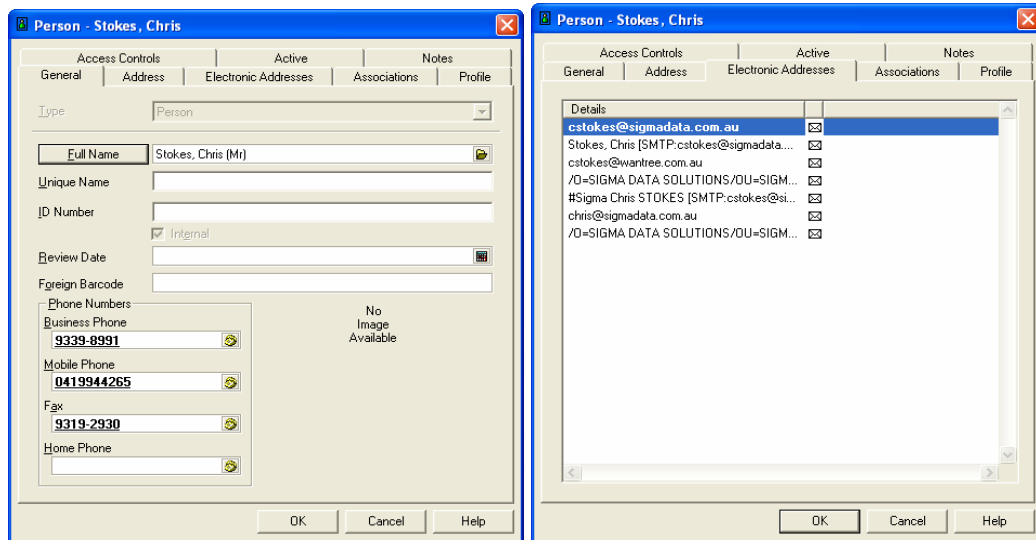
Person - Stokes, Chris

Access Controls | Active | Notes
General | Address | Electronic Addresses | Associations | Profile

Type Person

Full Name Stokes, Chris (Mr)
Unique Name
ID Number
Internal
Review Date
Foreign Barcode
Phone Numbers
Business Phone
9339-8991
Mobile Phone
0419944265
Fax
9319-2930
Home Phone

No Image Available

OK Cancel Help

Person - Stokes, Chris

Access Controls | Active | Notes
General | Address | Electronic Addresses | Associations | Profile

Details
cstokes@sigmadata.com.au
Stokes, Chris [SMTP:cstokes@sigmadata....
cstokes@wantree.com.au
/O=SIGMA DATA SOLUTIONS/OU=SIGM...
#Sigma Chris STOKES [SMTP:cstokes@si...
chris@sigmadata.com.au
/O=SIGMA DATA SOLUTIONS/OU=SIGM...

OK Cancel Help